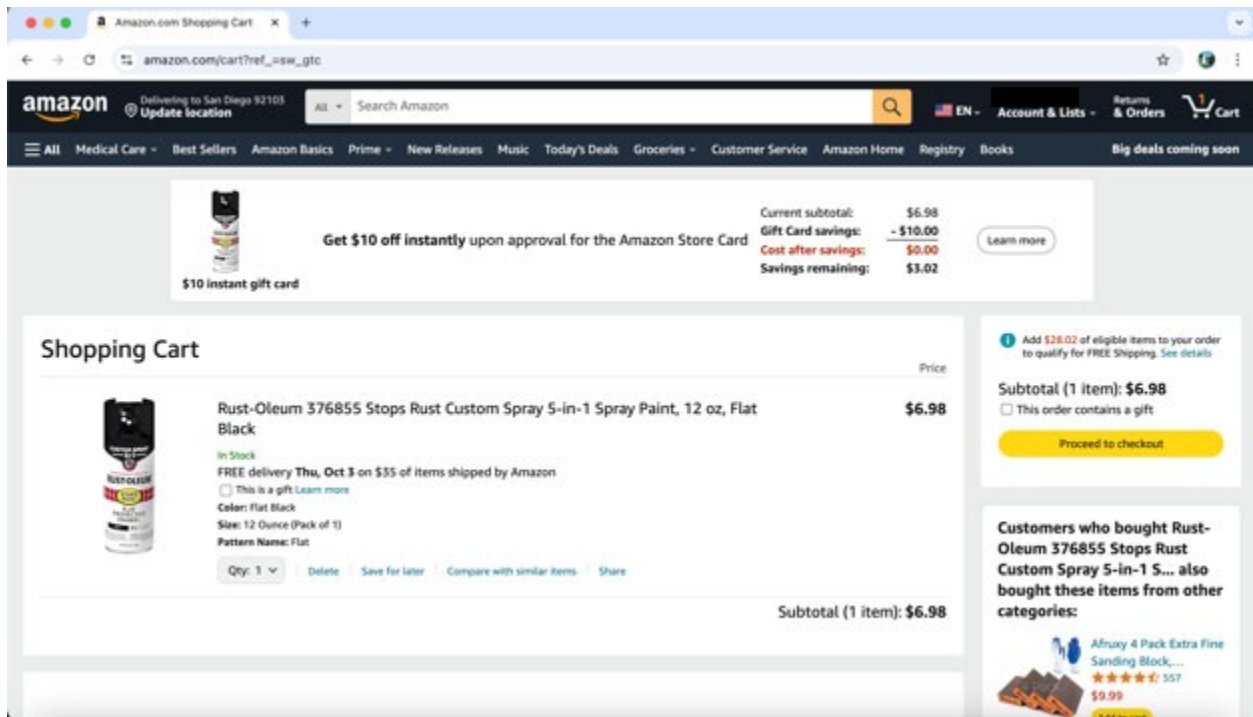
Amazon.com Shopping Cart

amazon.com/cart?ref_=sw_gtc

amazon

Delivering to San Diego 92103
Update location

All

Search Amazon

EN

Account & Lists

Returns & Orders

1 Cart

All Medical Care Best Sellers Amazon Basics Prime New Releases Music Today's Deals Groceries Customer Service Amazon Home Registry Books

Big deals coming soon

$10 instant gift card

Get $10 off instantly upon approval for the Amazon Store Card

| | |
|---|---|
| Current subtotal: | $6.98 |
| Gift Card savings: | - $10.00 |
| Cost after savings: | $0.00 |
| Savings remaining: | $3.02 |

Learn more

Shopping Cart

Price

Rust-Oleum 376855 Stops Rust Custom Spray 5-in-1 Spray Paint, 12 oz, Flat Black

$6.98

In Stock

FREE delivery Thu, Oct 3 on $35 of items shipped by Amazon

This is a gift Learn more

Color: Flat Black

Size: 12 Ounce (Pack of 1)

Pattern Name: Flat

Qty: 1

Delete

Save for later

Compare with similar items

Share

Subtotal (1 item): $6.98

Add $28.02 of eligible items to your order to qualify for FREE Shipping. See details

Subtotal (1 item): $6.98

This order contains a gift

Proceed to checkout

Customers who bought Rust-Oleum 376855 Stops Rust Custom Spray 5-in-1 S... also bought these items from other categories:

Afruxy 4 Pack Extra Fine Sanding Block,...

557

$9.99

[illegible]